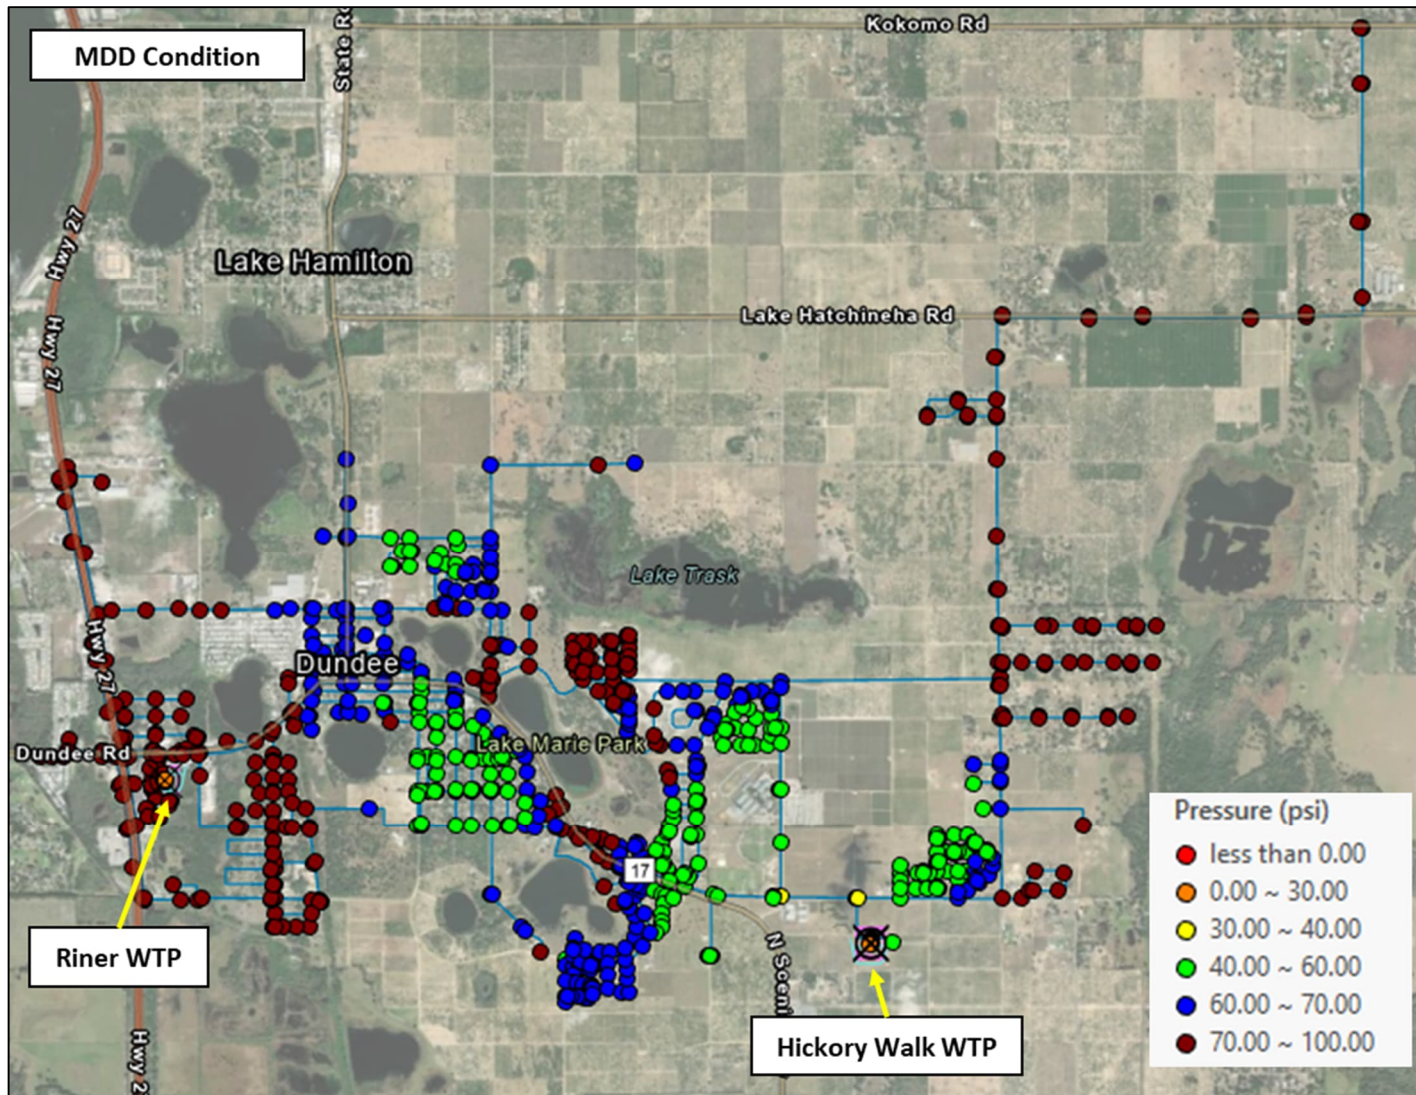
MDD Condition

Kokomo Rd

State Rd

Hwy 27

Hwy 27

Lake Hamilton

Lake Hatchineha Rd

Lake Trask

Hwy 27

Dundee

Dundee Rd

Lake Marie Park

17

N Scenic

Hwy 27

Riner WTP

Hickory Walk WTP

Pressure (psi)
less than 0.00
0.00 ~ 30.00
30.00 ~ 40.00
40.00 ~ 60.00
60.00 ~ 70.00
70.00 ~ 100.00